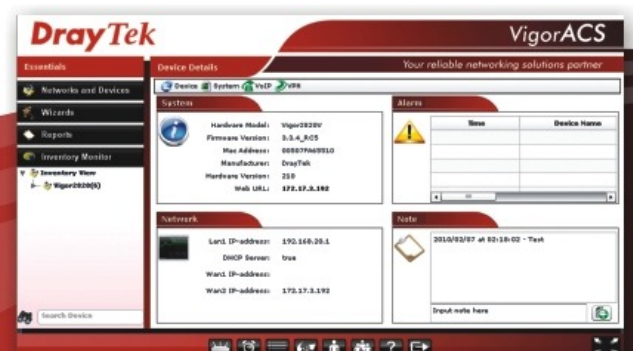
DrayTek

VigorACS

Essentials

Networks and Devices

Wizards

Reports

Inventory Monitor

Inventory View

Vigor2820(5)

Search Device

Device Details

Your reliable networking solutions partner

Device System VoIP VPN

System

Hardware Model: Vigor2820V
Firmware Version: 3.3.4_RC5
Mac Address: 00507FA65D10
Manufacturer: DrayTek
Hardware Version: 210
Web URL: 172.17.3.192

Alarm

| Time | Device Name |
|---|---|
| | |

Network

Lan1 IP-address: 192.168.20.1
DHCP Server: true
Wan1 IP-address:
Wan2 IP-address: 172.17.3.192

Note

2010/02/07 at 02:18:02 - Test

Input note here